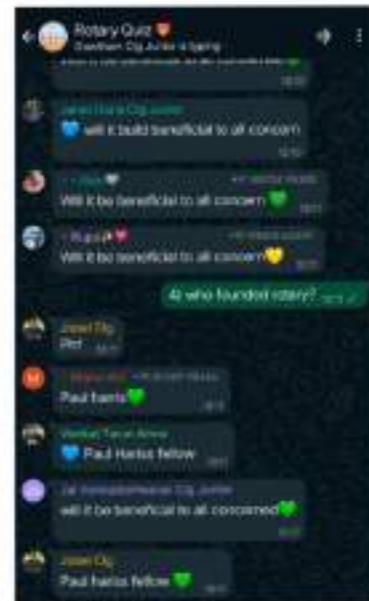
Rotary Quiz
Gandhism Clg Junior is typing

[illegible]

Janet Rani Clg Junior
will it build beneficial to all concern
12:52

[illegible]
Will it be beneficial to all concern
12:52

Rupa
Will it be beneficial to all concern
12:52

4) who founded rotary?

Jasel Clg
Pht

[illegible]
Paul harris

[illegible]
Paul Harris fellow

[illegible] Clg Junior
will it be beneficial to all concerned

Jasel Clg
Paul harris fellow